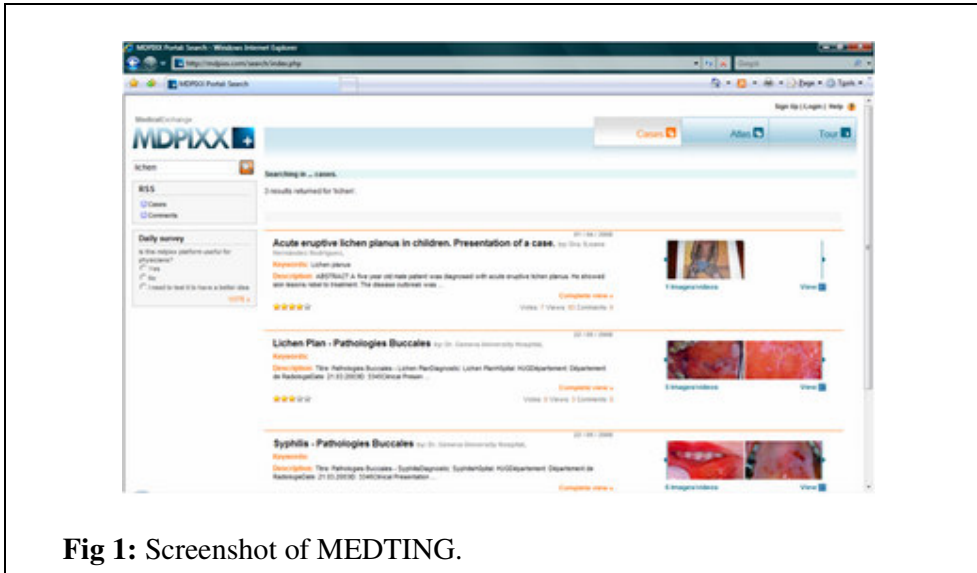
MDPIXX Portal Search - Windows Internet Explorer

http://mdpixx.com/search/index.php

MDPIXX Portal Search

Sign Up | Login | Help

MedicalExchange
MDPIXX

Cases

Atlas

Tour

lichen

RSS
Cases
Comments

Daily survey
Is the mdpixx platform useful for physicians?
Yes
No
I need to test it to have a better idea
VOTE »

Searching in ... cases.

3 results returned for 'lichen'.

01 / 04 / 2008
Acute eruptive lichen planus in children. Presentation of a case. by Dra. Susana Hernandez Rodriguez
Keywords: Lichen planus
Description: ABSTRACT: A five year old male patient was diagnosed with acute eruptive lichen planus. He showed skin lesions rebel to treatment. The disease outbreak was ...
Complete view »
Votes: 7 Views: 10 Comments: 0
1 Images/videos
View

22 / 05 / 2008
Lichen Plan - Pathologies Buccales by Dr. Geneva University Hospital
Keywords:
Description: Titre: Pathologies Buccales - Lichen PlanDiagnostic: Lichen PlanHôpital: HUGDépartement: Département de RadiologieDate: 21.03.2003ID: 3340Clinical Presen ...
Complete view »
Votes: 3 Views: 1 Comments: 0
3 Images/videos
View

22 / 05 / 2008
Syphilis - Pathologies Buccales by Dr. Geneva University Hospital
Keywords:
Description: Titre: Pathologies Buccales - SyphilisDiagnostic: SyphilisHôpital: HUGDépartement: Département de RadiologieDate: 21.03.2003ID: 3340Clinical Presentation ...
Complete view »
6 Images/videos
View

Fig 1: Screenshot of MEDTING.